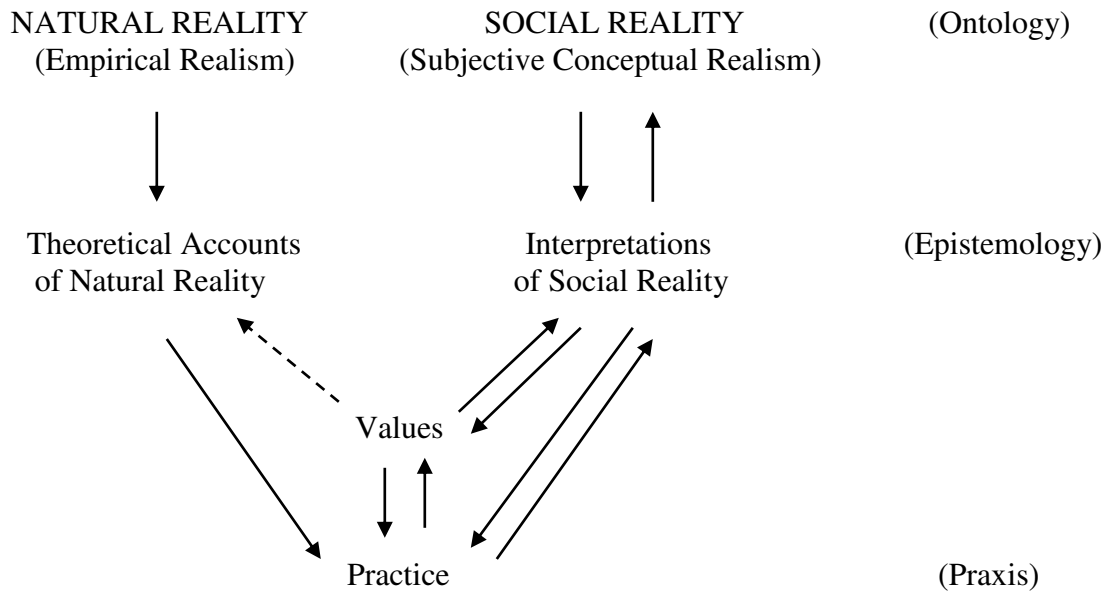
NATURAL REALITY (Empirical Realism)

SOCIAL REALITY (Subjective Conceptual Realism)

(Ontology)

Theoretical Accounts of Natural Reality

Interpretations of Social Reality

(Epistemology)

Values

Practice

(Praxis)